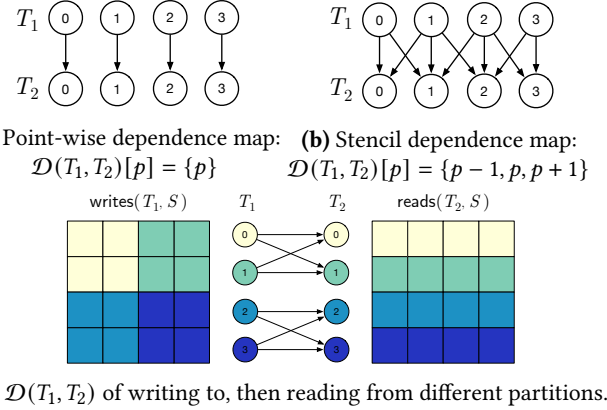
$T_1$ 0 1 2 3

$T_2$ 0 1 2 3

$T_1$ 0 1 2 3

$T_2$ 0 1 2 3

Point-wise dependence map: $\mathcal{D}(T_1, T_2)[p] = \{p\}$

**(b)** Stencil dependence map: $\mathcal{D}(T_1, T_2)[p] = \{p-1, p, p+1\}$

writes$(T_1, S)$

$T_1$ 0 1 2 3

$T_2$ 0 1 2 3

reads$(T_2, S)$

$\mathcal{D}(T_1, T_2)$ of writing to, then reading from different partitions.